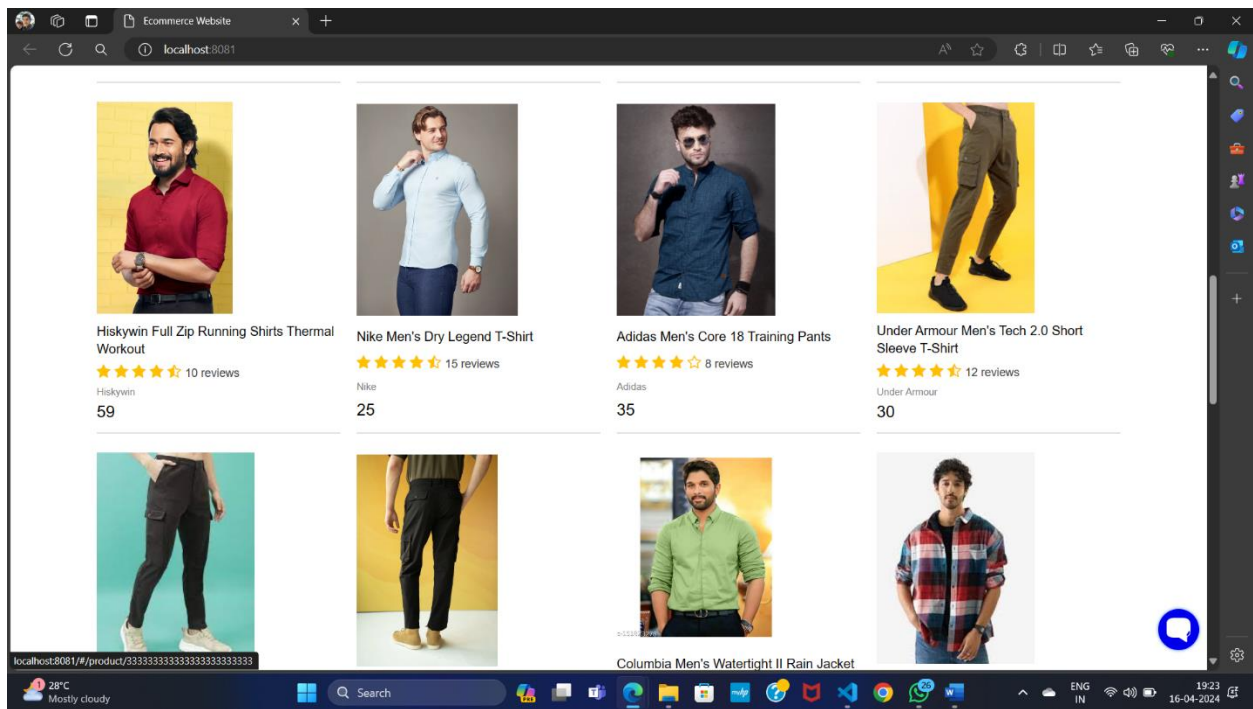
Ecommerce Website

localhost:8081

Hiskywin Full Zip Running Shirts Thermal Workout
10 reviews
Hiskywin
59

Nike Men's Dry Legend T-Shirt
15 reviews
Nike
25

Adidas Men's Core 18 Training Pants
8 reviews
Adidas
35

Under Armour Men's Tech 2.0 Short Sleeve T-Shirt
12 reviews
Under Armour
30

Columbia Men's Watertight II Rain Jacket

localhost:8081/#/product/3333333333333333333333

28°C
Mostly cloudy

Search

ENG
IN

19:23
16-04-2024